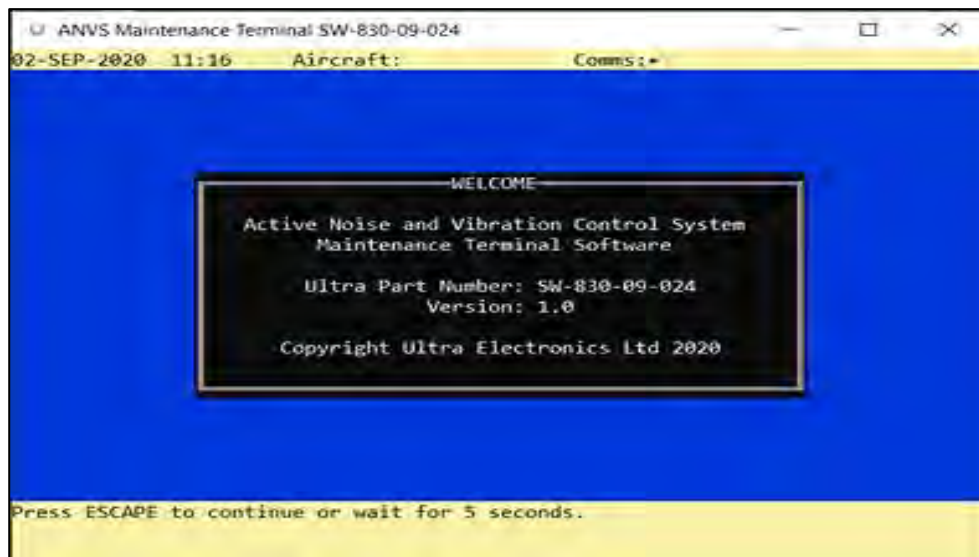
ANVS Maintenance Terminal SW-830-09-024

02-SEP-2020 11:16 Aircraft: Comms:-

WELCOME

Active Noise and Vibration Control System
Maintenance Terminal Software

Ultra Part Number: SW-830-09-024
Version: 1.0

Copyright Ultra Electronics Ltd 2020

Press ESCAPE to continue or wait for 5 seconds.